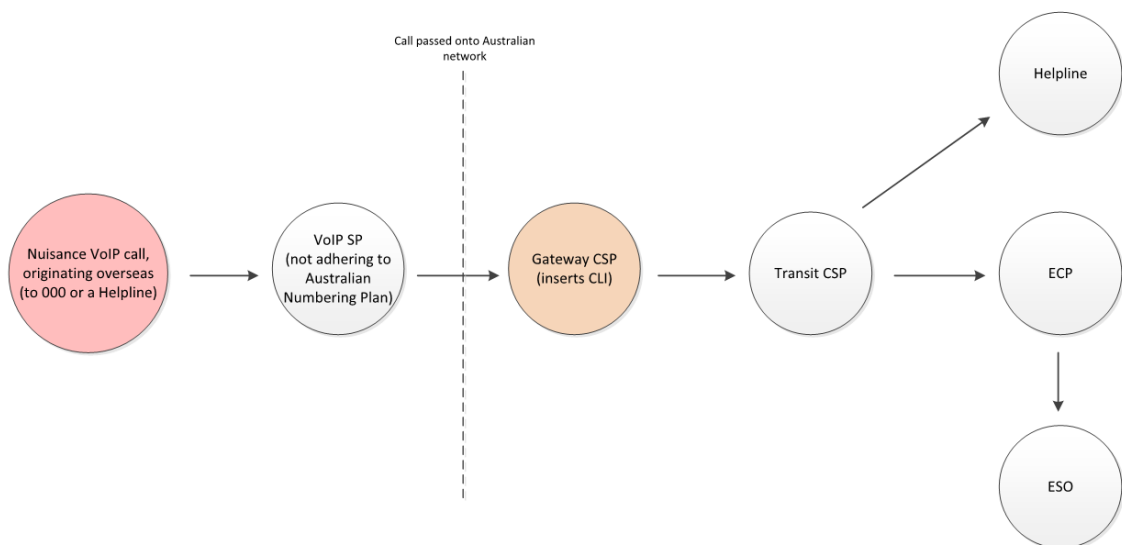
Call passed onto Australian network

Helpline

Nuisance VoIP call, originating overseas (to 000 or a Helpline)

VoIP SP (not adhering to Australian Numbering Plan)

Gateway CSP (inserts CLI)

Transit CSP

ECP

ESO